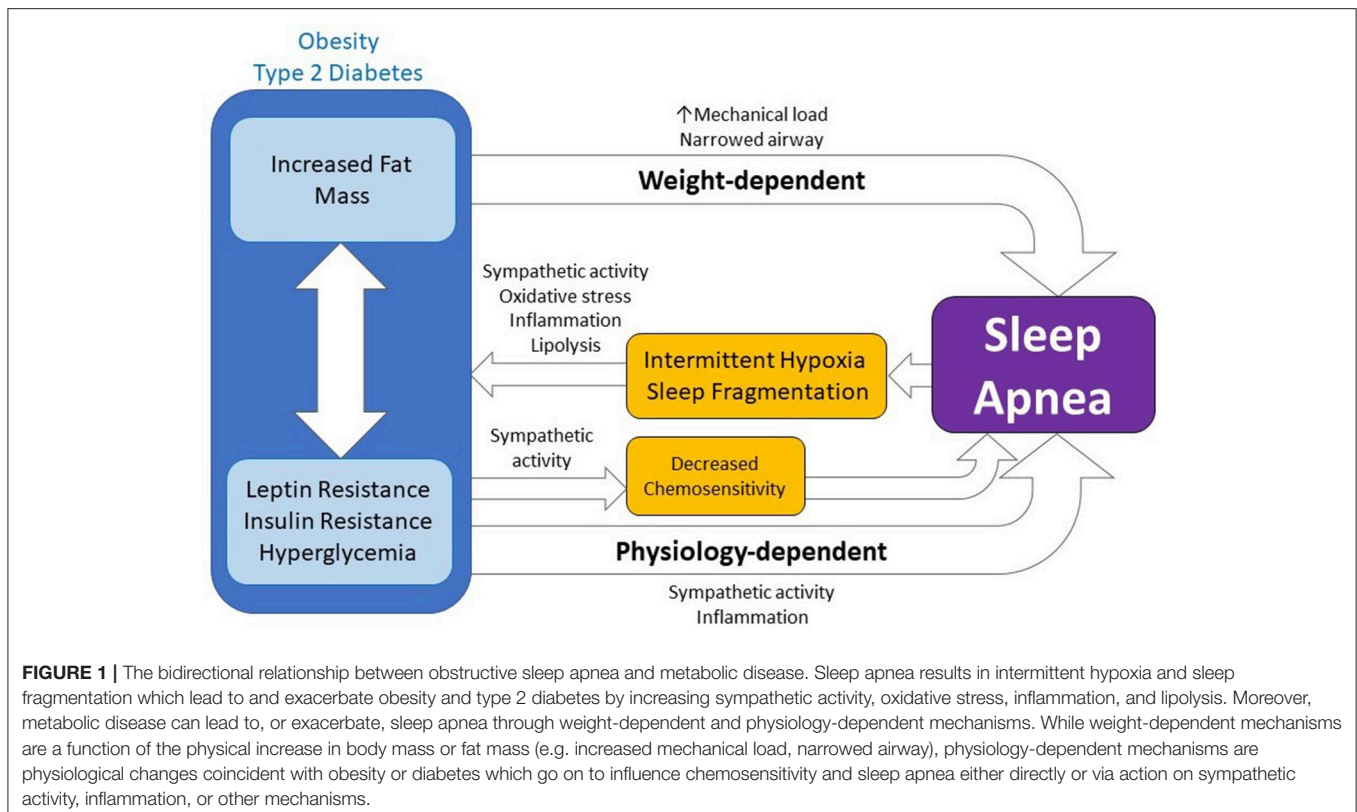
Obesity
Type 2 Diabetes

Increased Fat Mass

Leptin Resistance
Insulin Resistance
Hyperglycemia

↑Mechanical load
Narrowed airway

Weight-dependent

Sympathetic activity
Oxidative stress
Inflammation
Lipolysis

Intermittent Hypoxia
Sleep Fragmentation

Sleep Apnea

Sympathetic activity

Decreased Chemosensitivity

Physiology-dependent

Sympathetic activity
Inflammation

**FIGURE 1 |** The bidirectional relationship between obstructive sleep apnea and metabolic disease. Sleep apnea results in intermittent hypoxia and sleep fragmentation which lead to and exacerbate obesity and type 2 diabetes by increasing sympathetic activity, oxidative stress, inflammation, and lipolysis. Moreover, metabolic disease can lead to, or exacerbate, sleep apnea through weight-dependent and physiology-dependent mechanisms. While weight-dependent mechanisms are a function of the physical increase in body mass or fat mass (e.g. increased mechanical load, narrowed airway), physiology-dependent mechanisms are physiological changes coincident with obesity or diabetes which go on to influence chemosensitivity and sleep apnea either directly or via action on sympathetic activity, inflammation, or other mechanisms.